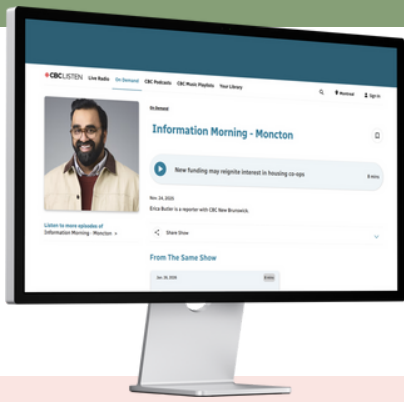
CBC LISTEN Live Radio On Demand CBC Podcasts CBC Music Playlists Your Library

Montreal Sign In

On Demand

Information Morning - Moncton

New funding may reignite interest in housing co-ops

9 mins

Nov 24, 2025

Erica Butler is a reporter with CBC New Brunswick.

Share Show

Listen to more episodes of Information Morning - Moncton

From The Same Show

Jan 26 2026

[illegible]